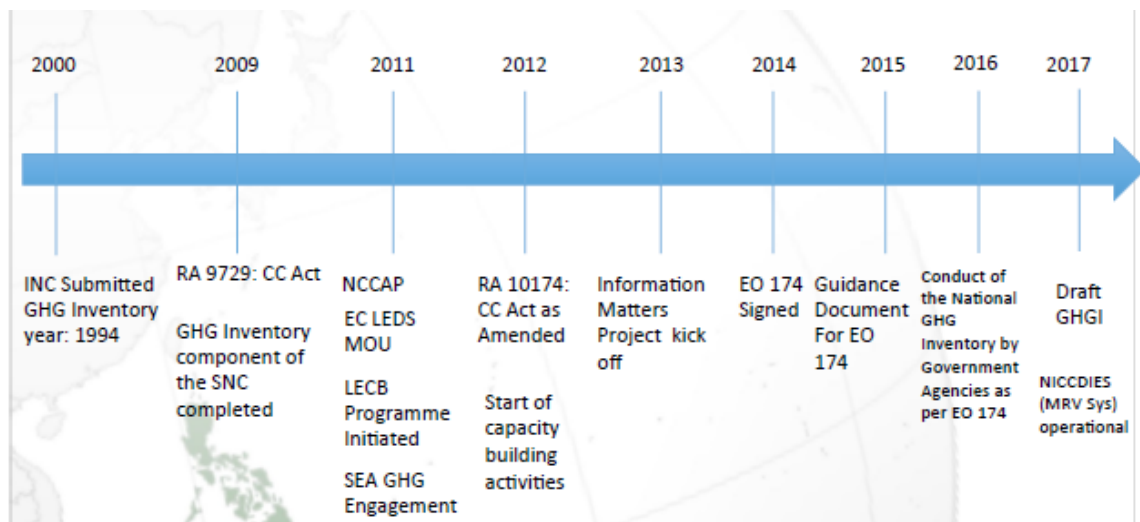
2000

INC Submitted GHG Inventory year: 1994

2009

RA 9729: CC Act

GHG Inventory component of the SNC completed

2011

NCCAP

EC LEDS MOU

LECB Programme Initiated

SEA GHG Engagement

2012

RA 10174: CC Act as Amended

Start of capacity building activities

2013

Information Matters Project kick off

2014

EO 174 Signed

2015

Guidance Document For EO 174

2016

Conduct of the National GHG Inventory by Government Agencies as per EO 174

2017

Draft GHGI

NICCDIES (MRV Sys) operational